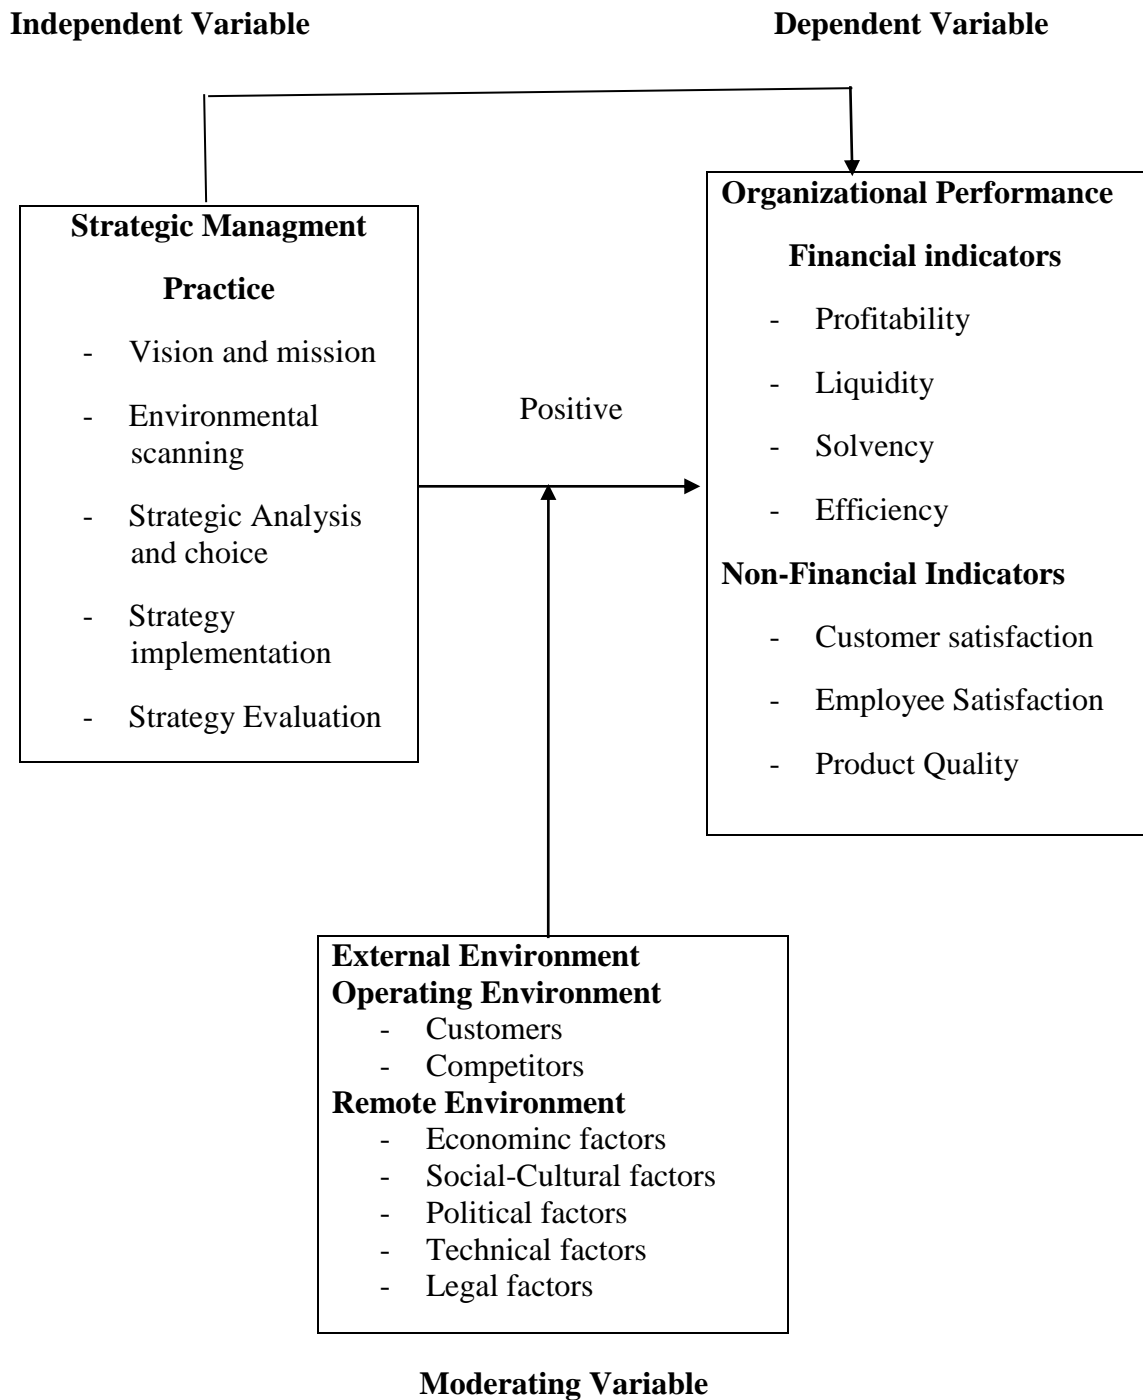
**Independent Variable**

**Dependent Variable**

**Strategic Managment Practice**

- Vision and mission
- Environmental scanning
- Strategic Analysis and choice
- Strategy implementation
- Strategy Evaluation

Positive

**Organizational Performance**

**Financial indicators**

- Profitability
- Liquidity
- Solvency
- Efficiency

**Non-Financial Indicators**

- Customer satisfaction
- Employee Satisfaction
- Product Quality

**External Environment**
**Operating Environment**
- Customers
- Competitors

**Remote Environment**
- Econominc factors
- Social-Cultural factors
- Political factors
- Technical factors
- Legal factors

**Moderating Variable**